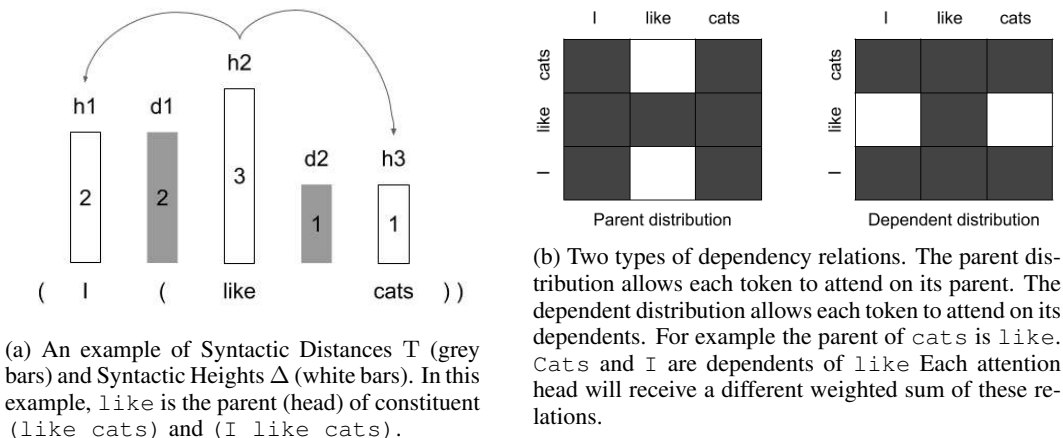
h1 d1 h2 d2 h3

2 2 3 1 1

( I ( like cats ) )

(a) An example of Syntactic Distances T (grey bars) and Syntactic Heights $\Delta$ (white bars). In this example, like is the parent (head) of constituent (like cats) and (I like cats).

I like cats

cats like I

Parent distribution

I like cats

cats like I

Dependent distribution

(b) Two types of dependency relations. The parent distribution allows each token to attend on its parent. The dependent distribution allows each token to attend on its dependents. For example the parent of cats is like. Cats and I are dependents of like Each attention head will receive a different weighted sum of these relations.